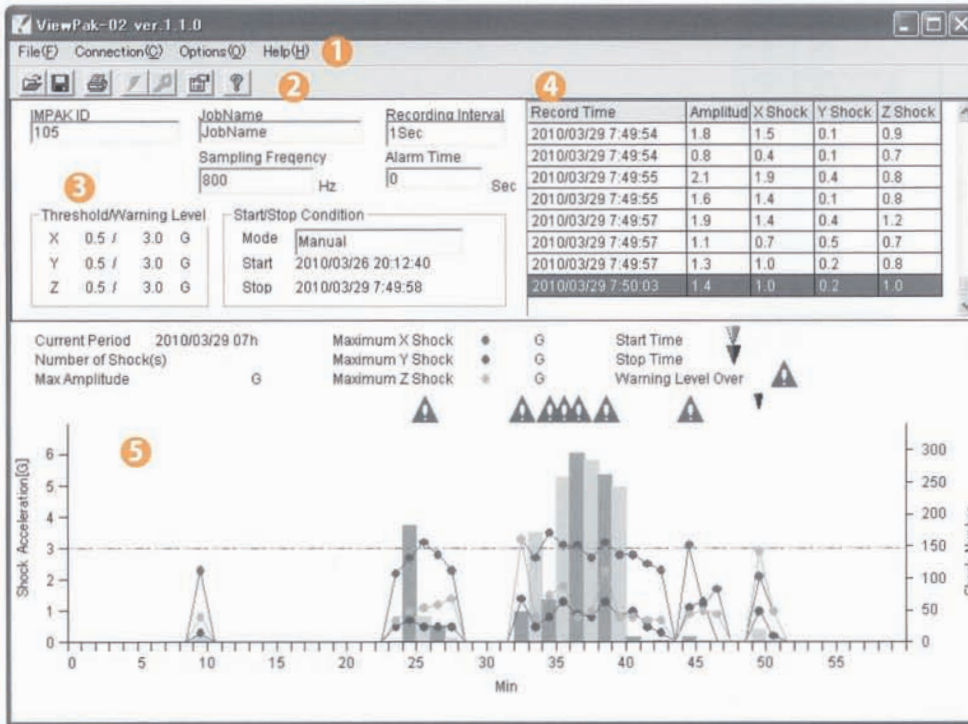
ViewPak-02 ver.1.1.0

File(F) Connection(C) Options(O) Help(H) 1

2

IMPAK ID
105

JobName
JobName

Recording Interval
1Sec

Sampling Freqency
800 Hz

Alarm Time
0 Sec

3

Threshold/Warning Level
X 0.5 / 3.0 G
Y 0.5 / 3.0 G
Z 0.5 / 3.0 G

Start/Stop Condition
Mode Manual
Start 2010/03/26 20:12:40
Stop 2010/03/29 7:49:58

4

| Record Time | Amplitud | X Shock | Y Shock | Z Shock |
|---|---|---|---|---|
| 2010/03/29 7:49:54 | 1.8 | 1.5 | 0.1 | 0.9 |
| 2010/03/29 7:49:54 | 0.8 | 0.4 | 0.1 | 0.7 |
| 2010/03/29 7:49:55 | 2.1 | 1.9 | 0.4 | 0.8 |
| 2010/03/29 7:49:55 | 1.6 | 1.4 | 0.1 | 0.8 |
| 2010/03/29 7:49:57 | 1.9 | 1.4 | 0.4 | 1.2 |
| 2010/03/29 7:49:57 | 1.1 | 0.7 | 0.5 | 0.7 |
| 2010/03/29 7:49:57 | 1.3 | 1.0 | 0.2 | 0.8 |
| 2010/03/29 7:50:03 | 1.4 | 1.0 | 0.2 | 1.0 |

Current Period 2010/03/29 07h
Number of Shock(s)
Max Amplitude G
Maximum X Shock G
Maximum Y Shock G
Maximum Z Shock G
Start Time
Stop Time
Warning Level Over

5

Shock Acceleration[G]
0 1 2 3 4 5 6
0 5 10 15 20 25 30 35 40 45 50 55
Min
0 50 100 150 200 250 300